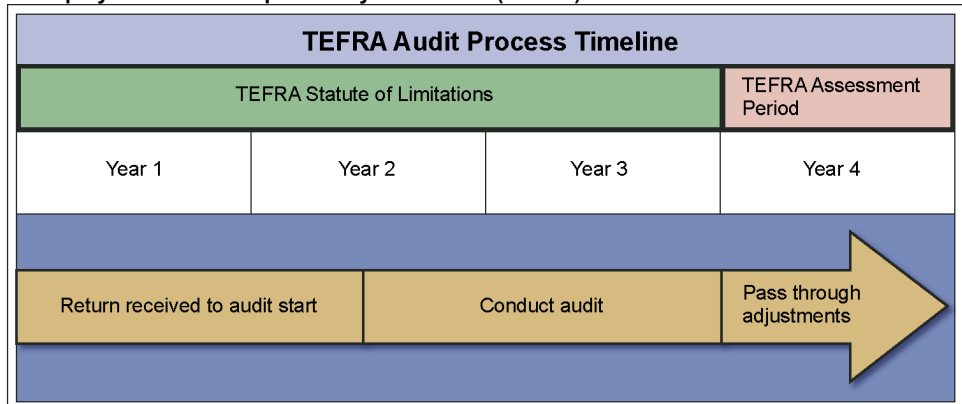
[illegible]

TEFRA Audit Process Timeline

TEFRA Statute of Limitations

TEFRA Assessment Period

| Year 1 | Year 2 | Year 3 | Year 4 |
|---|---|---|---|

Return received to audit start

Conduct audit

Pass through adjustments